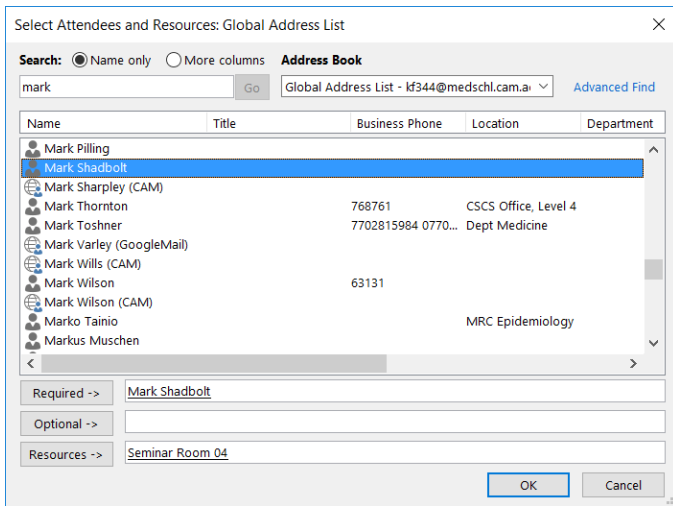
Select Attendees and Resources: Global Address List

Search: Name only More columns Address Book

mark Go Global Address List - kf344@medschl.cam.a Advanced Find

| Name | Title | Business Phone | Location | Department |
|---|---|---|---|---|
| Mark Pilling | | | | |
| Mark Shadbolt | | | | |
| Mark Sharpley (CAM) | | | | |
| Mark Thornton | | 768761 | CSCS Office, Level 4 | |
| Mark Toshner | | 7702815984 0770... | Dept Medicine | |
| Mark Varley (GoogleMail) | | | | |
| Mark Wills (CAM) | | | | |
| Mark Wilson | | 63131 | | |
| Mark Wilson (CAM) | | | | |
| Marko Tainio | | | MRC Epidemiology | |
| Markus Muschen | | | | |

Required -> Mark Shadbolt

Optional ->

Resources -> Seminar Room 04

OK Cancel